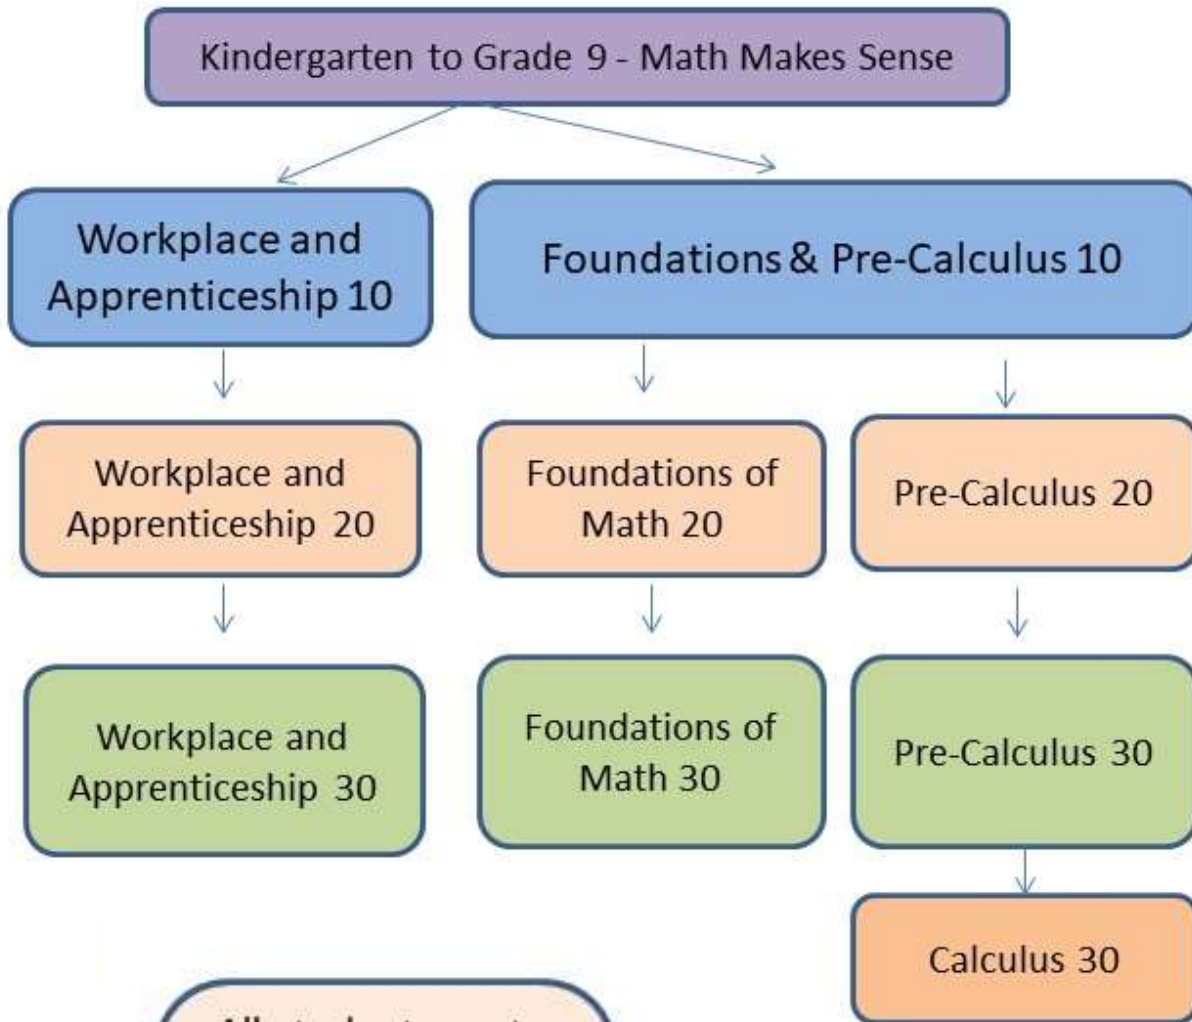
Kindergarten to Grade 9 - Math Makes Sense

Workplace and Apprenticeship 10

Foundations & Pre-Calculus 10

Workplace and Apprenticeship 20

Foundations of Math 20

Pre-Calculus 20

Workplace and Apprenticeship 30

Foundations of Math 30

Pre-Calculus 30

Calculus 30

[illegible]